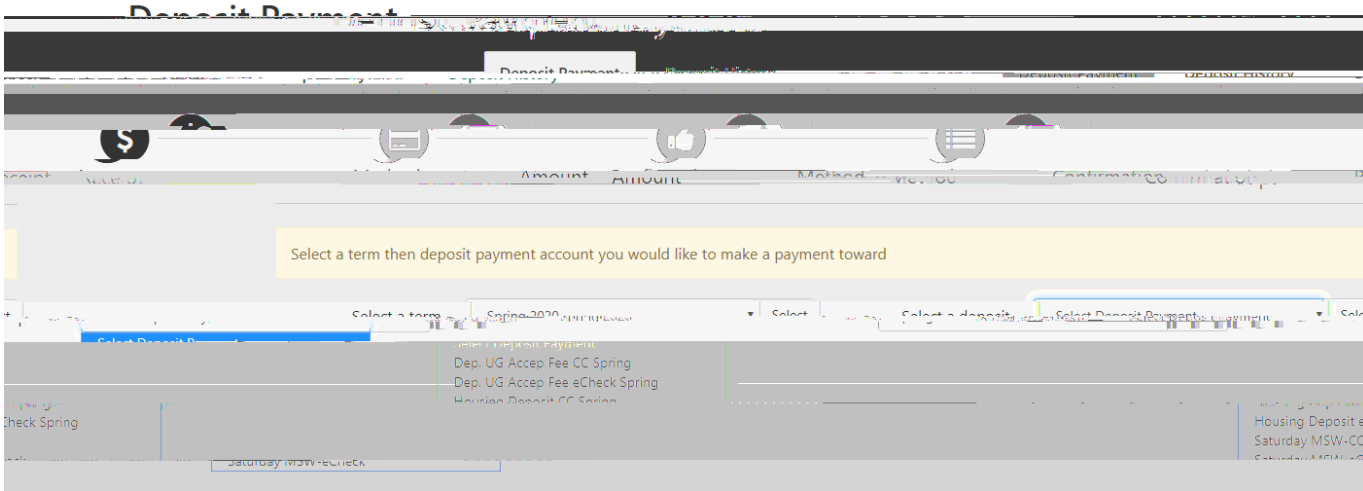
Deposit Payment

Deposit Payment

Deposit History

Amount

Method

Confirmation

Select a term then deposit payment account you would like to make a payment toward

Select a term

Spring 2020

Select

Select a deposit

Select Deposit Payment

Select Deposit Payment

Dep. UG Accep Fee CC Spring

Dep. UG Accep Fee eCheck Spring

Housing Deposit CC Spring

Check Spring

Saturday MSW-eCheck

Housing Deposit e

Saturday MSW-CC